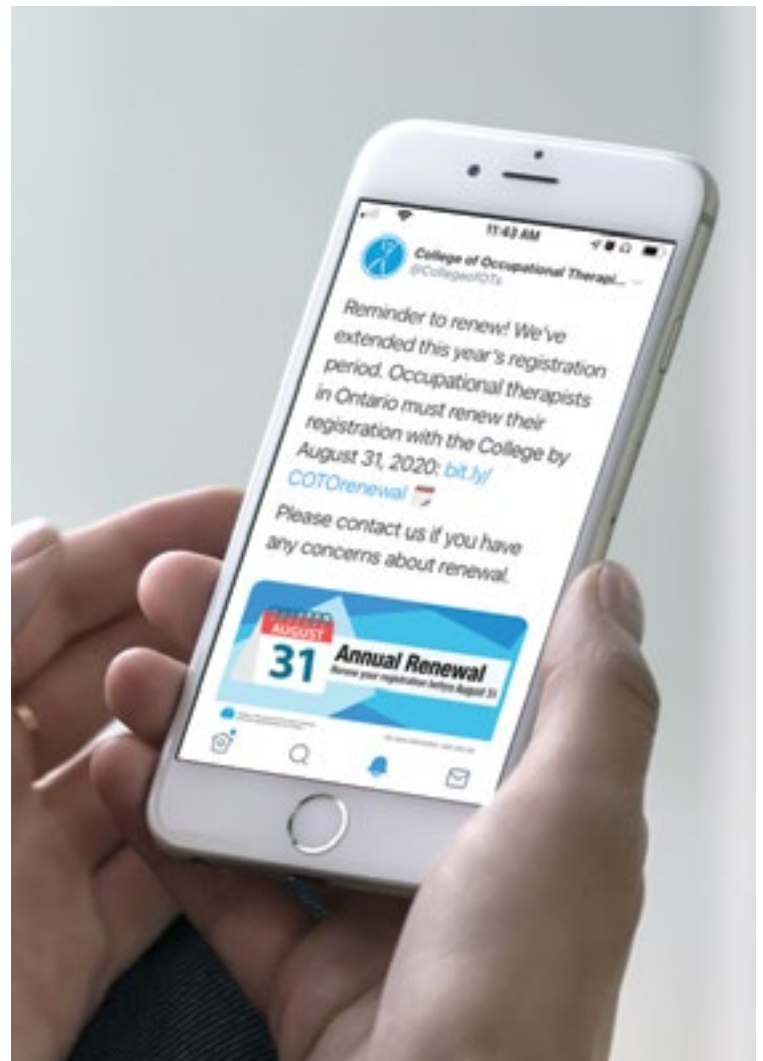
11:43 AM

College of Occupational Therapi...
@CollegeofOTs

Reminder to renew! We've extended this year's registration period. Occupational therapists in Ontario must renew their registration with the College by August 31, 2020: bit.ly/COTOrenewal

Please contact us if you have any concerns about renewal.

AUGUST
31
Annual Renewal
Renew your registration before August 31

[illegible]